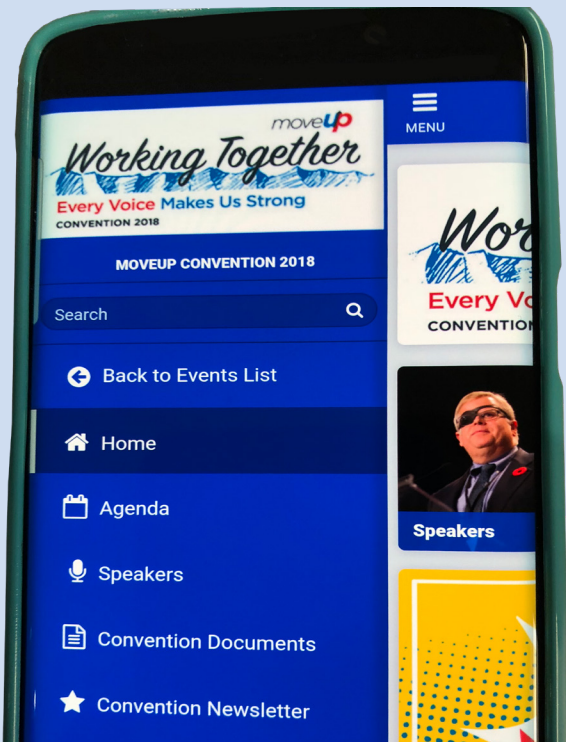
moveUP
Working Together
Every Voice Makes Us Strong
CONVENTION 2018

MENU

MOVEUP CONVENTION 2018

Search

Back to Events List

Home

Agenda

Speakers

Convention Documents

Convention Newsletter

Wor
Every Voi
CONVENTION

Speakers